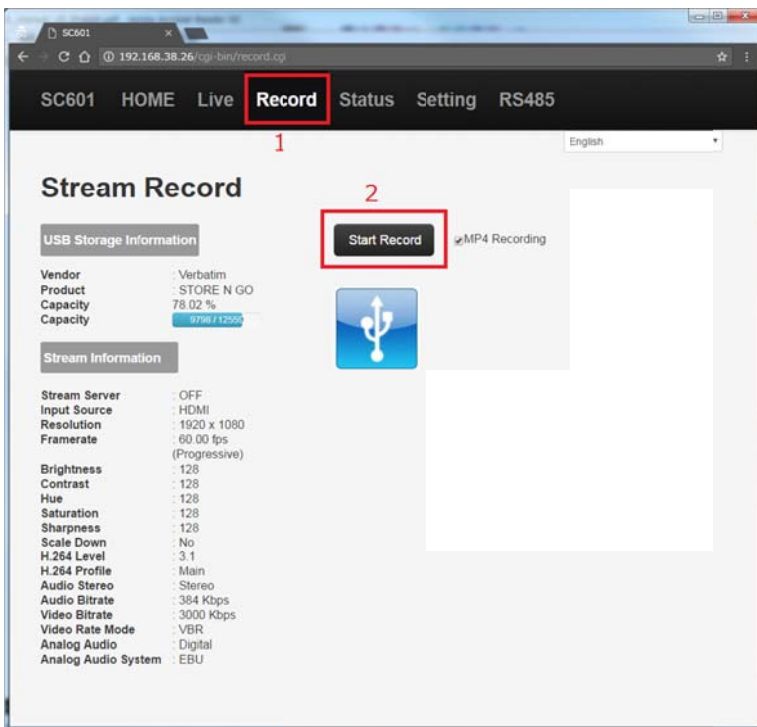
SC601

192.168.38.26/cgi-bin/record.cgi

SC601 HOME Live Record Status Setting RS485

1

English

Stream Record

2

Start Record

MP4 Recording

USB Storage Information

| | |
|---|---|
| Vendor | : Verbatim |
| Product | : STORE N GO |
| Capacity | 78.02 % |
| Capacity | 9798 / 12559 |

Stream Information

| | |
|---|---|
| Stream Server | : OFF |
| Input Source | : HDMI |
| Resolution | : 1920 x 1080 |
| Framerate | : 60.00 fps (Progressive) |
| Brightness | : 128 |
| Contrast | : 128 |
| Hue | : 128 |
| Saturation | : 128 |
| Sharpness | : 128 |
| Scale Down | : No |
| H.264 Level | : 3.1 |
| H.264 Profile | : Main |
| Audio Stereo | : Stereo |
| Audio Bitrate | : 384 Kbps |
| Video Bitrate | : 3000 Kbps |
| Video Rate Mode | : VBR |
| Analog Audio | : Digital |
| Analog Audio System | : EBU |